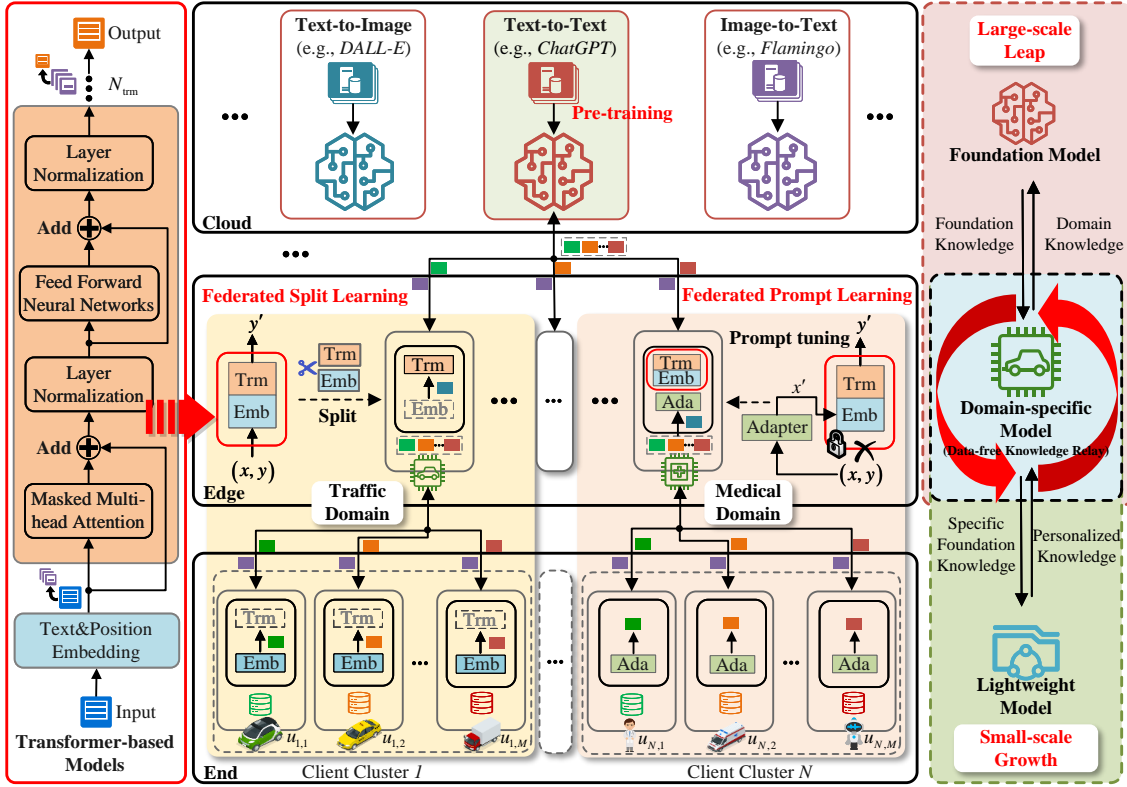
Output

$N_{\text{trm}}$

Layer Normalization

Add

Feed Forward Neural Networks

Layer Normalization

Add

Masked Multi-head Attention

Text&Position Embedding

Input

Transformer-based Models

Text-to-Image (e.g., *DALL-E*)

Text-to-Text (e.g., *ChatGPT*)

Pre-training

Image-to-Text (e.g., *Flamingo*)

Cloud

Federated Split Learning

$y'$

Trm

Emb

Trm

Emb

Split

$(x, y)$

Trm

Emb

Federated Prompt Learning

Prompt tuning

Trm

Emb

Ada

$x'$

Adapter

$y'$

Trm

Emb

$(x, y)$

Edge

Traffic Domain

Medical Domain

Trm

Emb

Trm

Emb

Trm

Emb

Ada

Ada

Ada

$u_{1,1}$

$u_{1,2}$

$u_{1,M}$

$u_{N,1}$

$u_{N,2}$

$u_{N,M}$

End

Client Cluster *1*

Client Cluster *N*

Large-scale Leap

Foundation Model

Foundation Knowledge

Domain Knowledge

Domain-specific Model

(Data-free Knowledge Relay)

Specific Foundation Knowledge

Personalized Knowledge

Lightweight Model

Small-scale Growth